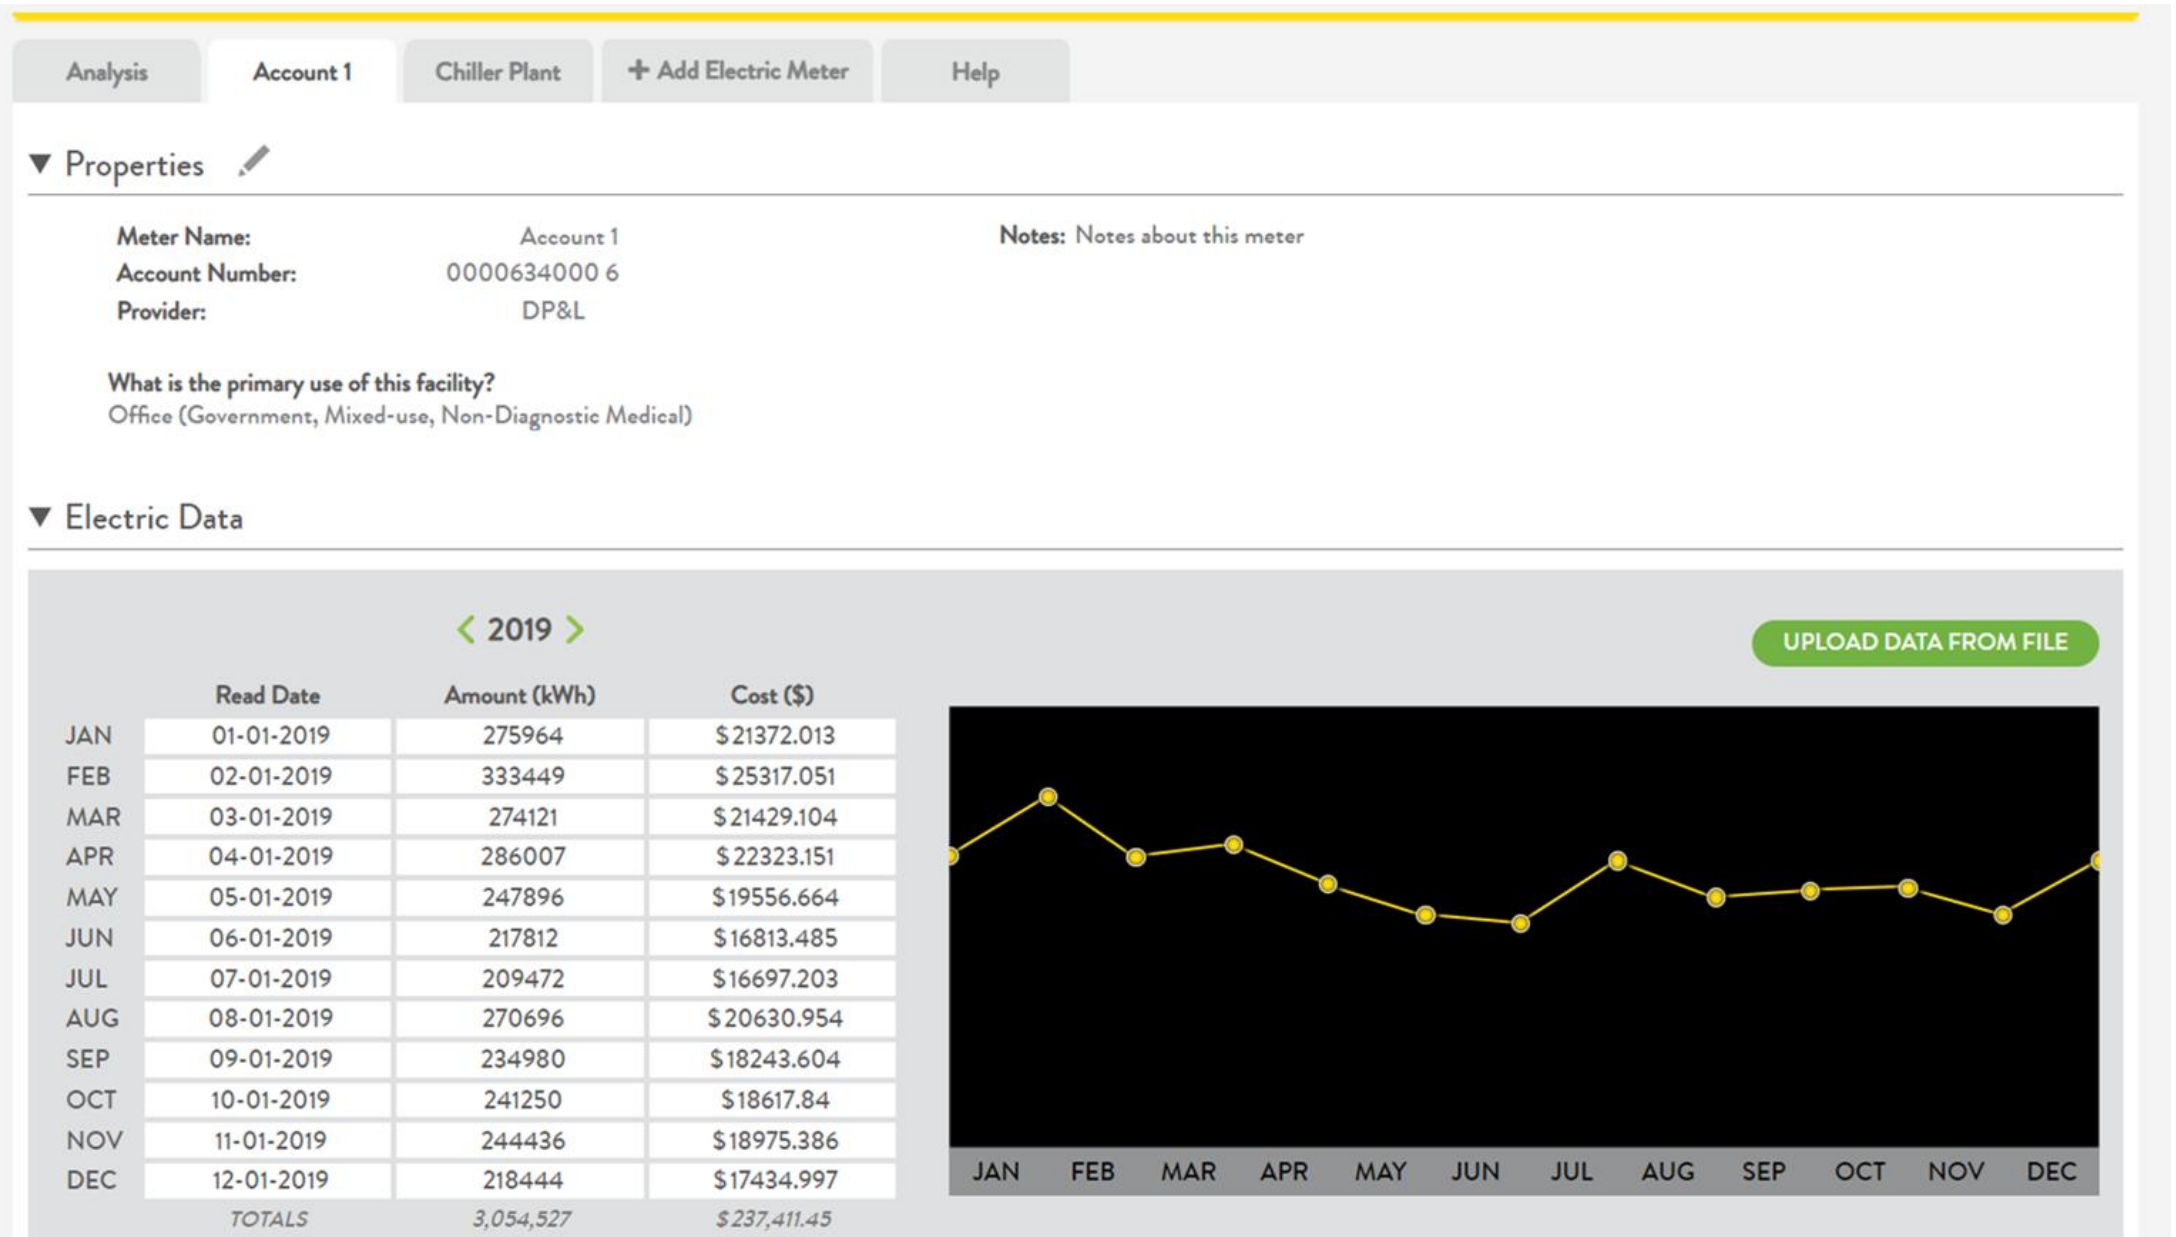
Analysis | Account 1 | Chiller Plant | + Add Electric Meter | Help

▼ Properties

Meter Name: Account 1
Account Number: 0000634000 6
Provider: DP&L

Notes: Notes about this meter

What is the primary use of this facility?
Office (Government, Mixed-use, Non-Diagnostic Medical)

▼ Electric Data

< 2019 >

UPLOAD DATA FROM FILE

| | Read Date | Amount (kWh) | Cost ($) |
|---|---|---|---|
| JAN | 01-01-2019 | 275964 | $21372.013 |
| FEB | 02-01-2019 | 333449 | $25317.051 |
| MAR | 03-01-2019 | 274121 | $21429.104 |
| APR | 04-01-2019 | 286007 | $22323.151 |
| MAY | 05-01-2019 | 247896 | $19556.664 |
| JUN | 06-01-2019 | 217812 | $16813.485 |
| JUL | 07-01-2019 | 209472 | $16697.203 |
| AUG | 08-01-2019 | 270696 | $20630.954 |
| SEP | 09-01-2019 | 234980 | $18243.604 |
| OCT | 10-01-2019 | 241250 | $18617.84 |
| NOV | 11-01-2019 | 244436 | $18975.386 |
| DEC | 12-01-2019 | 218444 | $17434.997 |
| | TOTALS | 3,054,527 | $237,411.45 |

JAN FEB MAR APR MAY JUN JUL AUG SEP OCT NOV DEC